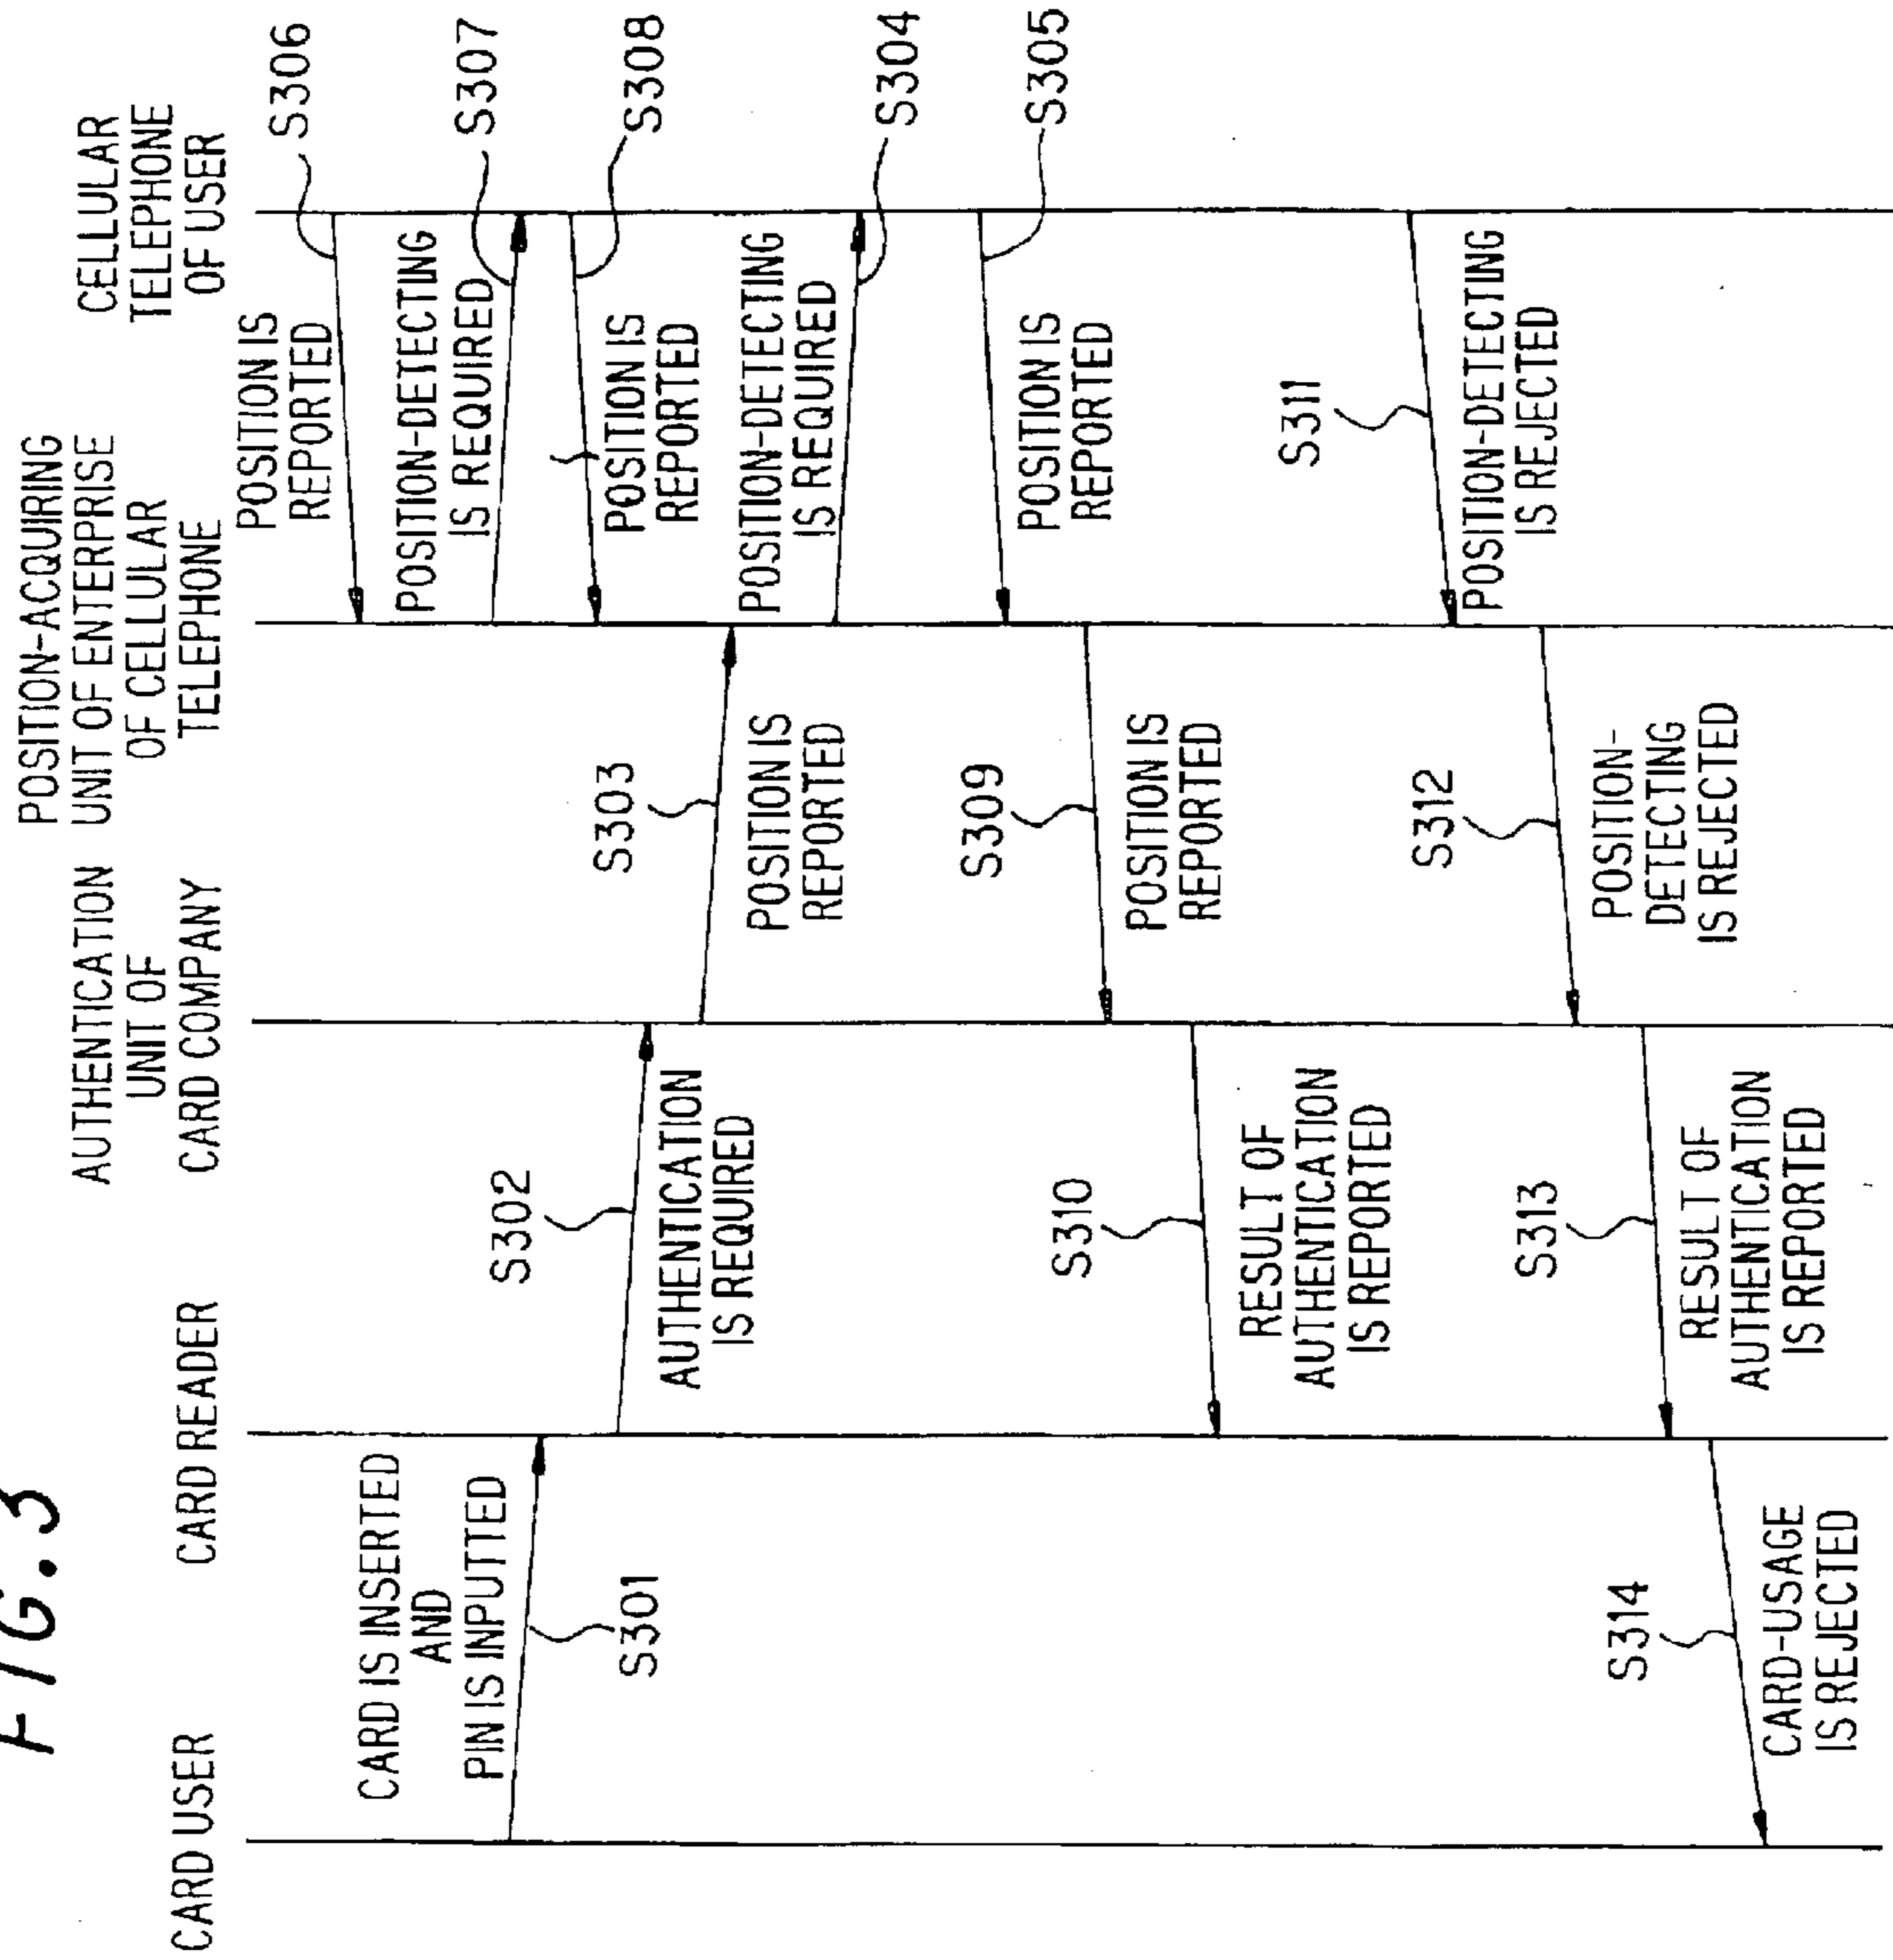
FIG. 3

CARD USER

CARD READER

AUTHENTICATION UNIT OF CARD COMPANY

POSITION-ACQUIRING UNIT OF ENTERPRISE OF CELLULAR TELEPHONE

CELLULAR TELEPHONE OF USER

CARD IS INSERTED AND PIN IS INPUTTED

S301

S302

AUTHENTICATION IS REQUIRED

S303

POSITION IS REPORTED

S306

POSITION IS REPORTED

S307

POSITION-DETECTING IS REQUIRED

S308

POSITION IS REPORTED

S304

POSITION-DETECTING IS REQUIRED

S305

POSITION IS REPORTED

S309

POSITION IS REPORTED

S310

RESULT OF AUTHENTICATION IS REPORTED

S311

POSITION-DETECTING IS REJECTED

S312

POSITION-DETECTING IS REJECTED

S313

RESULT OF AUTHENTICATION IS REPORTED

S314

CARD-USAGE IS REJECTED